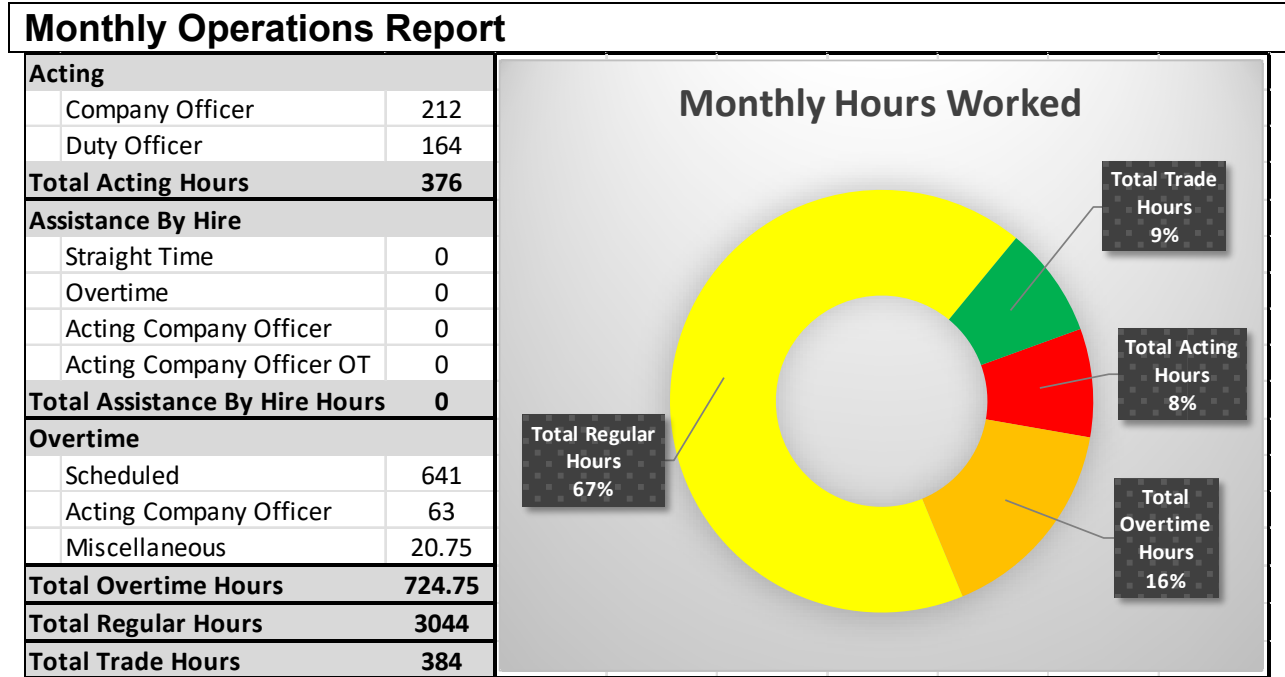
Monthly Operations Report

| Acting | |
|---|---|
| Company Officer | 212 |
| Duty Officer | 164 |
| Total Acting Hours | 376 |
| Assistance By Hire | |
| Straight Time | 0 |
| Overtime | 0 |
| Acting Company Officer | 0 |
| Acting Company Officer OT | 0 |
| Total Assistance By Hire Hours | 0 |
| Overtime | |
| Scheduled | 641 |
| Acting Company Officer | 63 |
| Miscellaneous | 20.75 |
| Total Overtime Hours | 724.75 |
| Total Regular Hours | 3044 |
| Total Trade Hours | 384 |

Monthly Hours Worked

Total Trade Hours 9%

Total Acting Hours 8%

Total Regular Hours 67%

Total Overtime Hours 16%